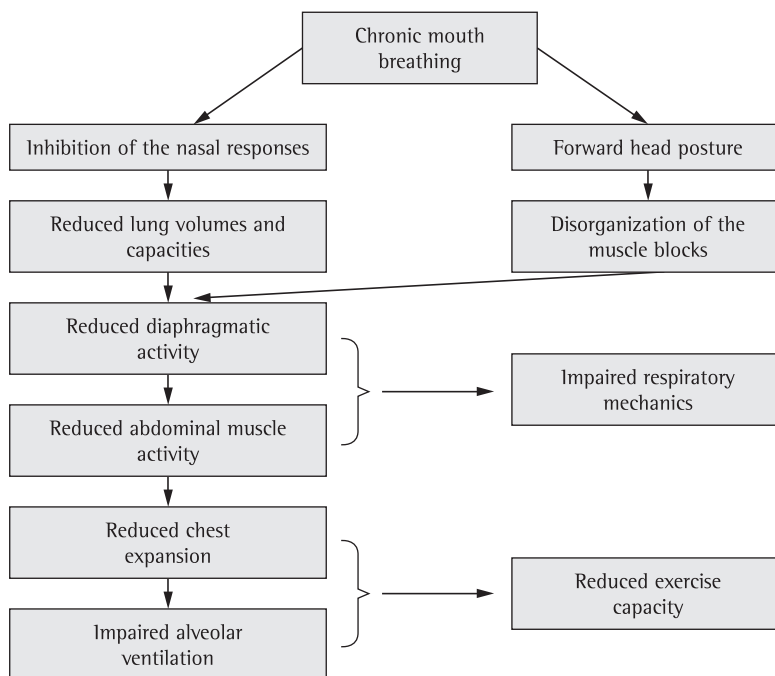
Chronic mouth breathing

Inhibition of the nasal responses

Forward head posture

Reduced lung volumes and capacities

Disorganization of the muscle blocks

Reduced diaphragmatic activity

Reduced abdominal muscle activity

Impaired respiratory mechanics

Reduced chest expansion

Impaired alveolar ventilation

Reduced exercise capacity